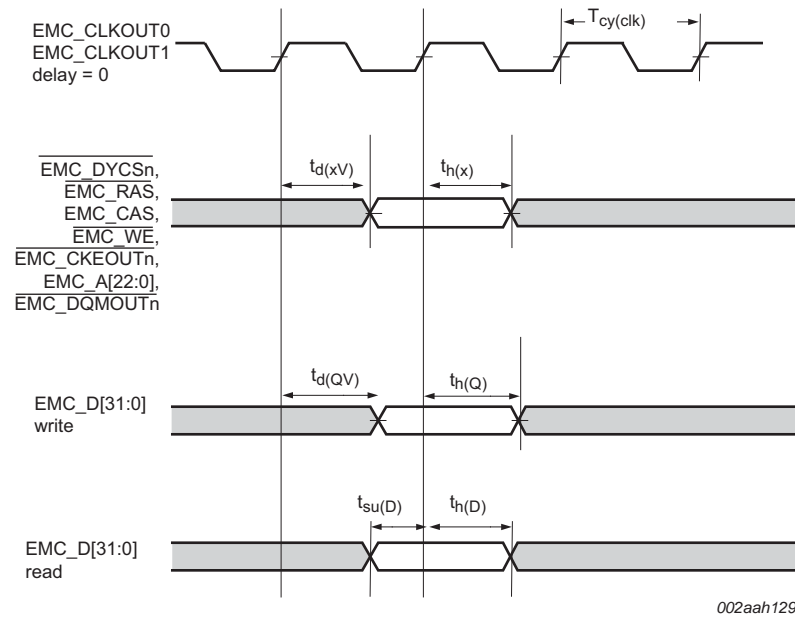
EMC_CLKOUT0
EMC_CLKOUT1
delay = 0

$T_{cy(clk)}$

$\overline{EMC\_DYCSn}$,
$\overline{EMC\_RAS}$,
$\overline{EMC\_CAS}$,
$\overline{EMC\_WE}$,
$\overline{EMC\_CKEOUTn}$,
EMC_A[22:0],
$\overline{EMC\_DQMOUTn}$

$t_{d(xV)}$

$t_{h(x)}$

EMC_D[31:0]
write

$t_{d(QV)}$

$t_{h(Q)}$

EMC_D[31:0]
read

$t_{su(D)}$

$t_{h(D)}$

002aah129